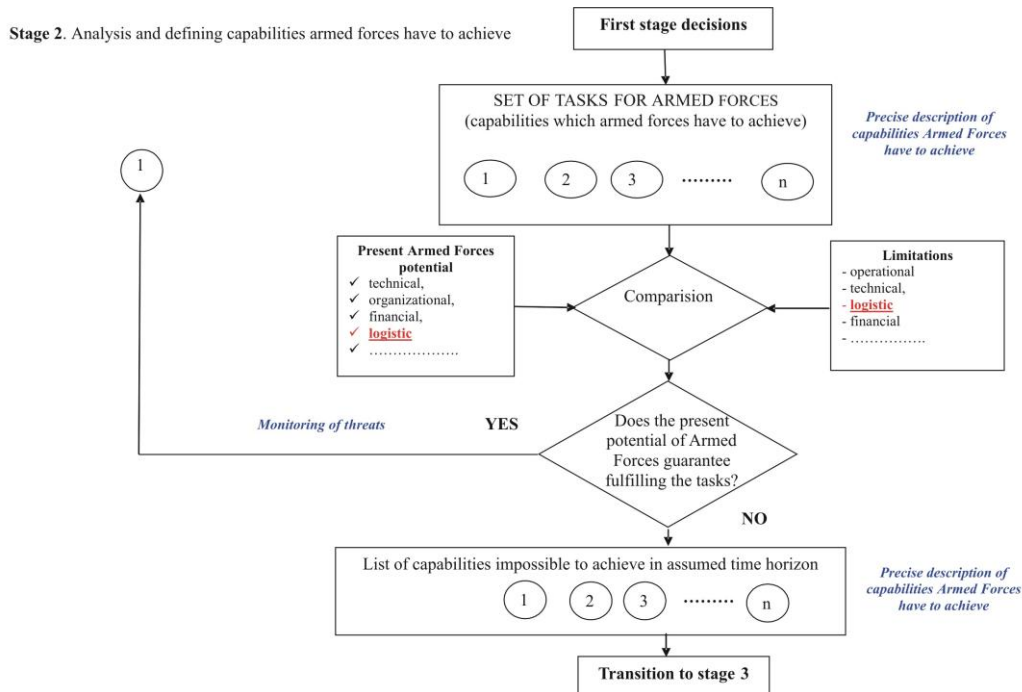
**Stage 2**. Analysis and defining capabilities armed forces have to achieve

**First stage decisions**

SET OF TASKS FOR ARMED FORCES
(capabilities which armed forces have to achieve)

1 2 3 ......... n

*Precise description of capabilities Armed Forces have to achieve*

1

**Present Armed Forces potential**
✓ technical,
✓ organizational,
✓ financial,
✓ **logistic**
✓ ..................

Comparision

**Limitations**
- operational
- technical,
- **logistic**
- financial
- ................

*Monitoring of threats*

**YES**

Does the present potential of Armed Forces guarantee fulfilling the tasks?

**NO**

List of capabilities impossible to achieve in assumed time horizon

1 2 3 ......... n

*Precise description of capabilities Armed Forces have to achieve*

**Transition to stage 3**